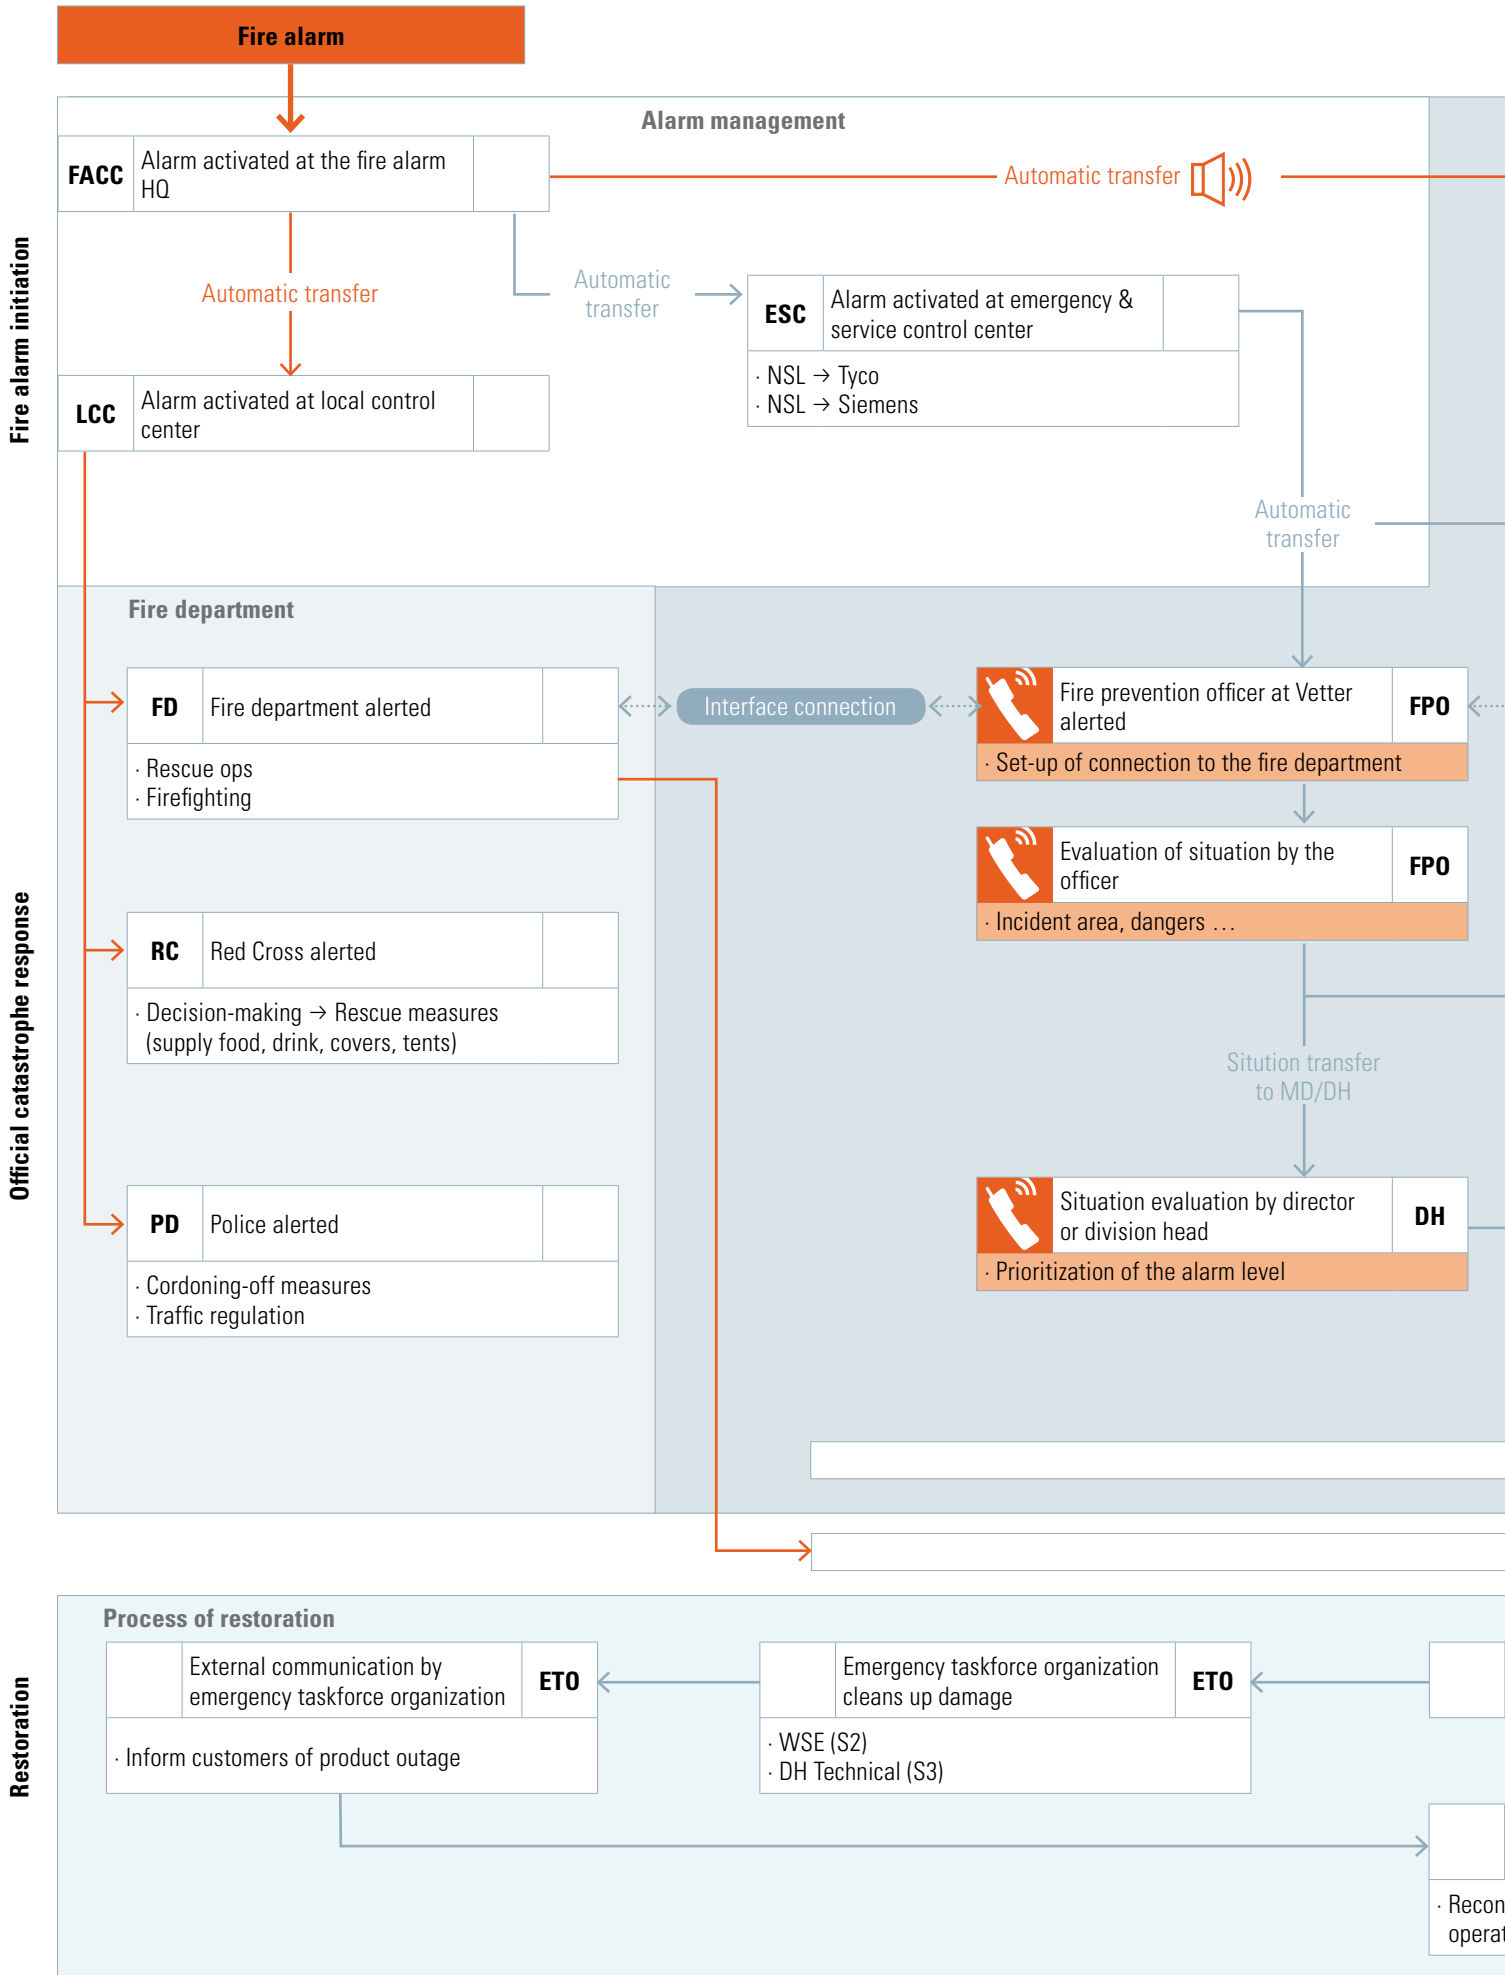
Fire alarm

Fire alarm initiation

Alarm management

FACC Alarm activated at the fire alarm HQ

Automatic transfer

Automatic transfer

Automatic transfer

ESC Alarm activated at emergency & service control center
· NSL → Tyco
· NSL → Siemens

LCC Alarm activated at local control center

Automatic transfer

Official catastrophe response

Fire department

FD Fire department alerted
· Rescue ops
· Firefighting

Interface connection

Fire prevention officer at Vetter alerted FPO
· Set-up of connection to the fire department

Evaluation of situation by the officer FPO
· Incident area, dangers …

RC Red Cross alerted
· Decision-making → Rescue measures (supply food, drink, covers, tents)

Sitution transfer to MD/DH

Situation evaluation by director or division head DH
· Prioritization of the alarm level

PD Police alerted
· Cordoning-off measures
· Traffic regulation

Restoration

Process of restoration

External communication by emergency taskforce organization ETO
· Inform customers of product outage

Emergency taskforce organization cleans up damage ETO
· WSE (S2)
· DH Technical (S3)

· Recon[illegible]
operat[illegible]